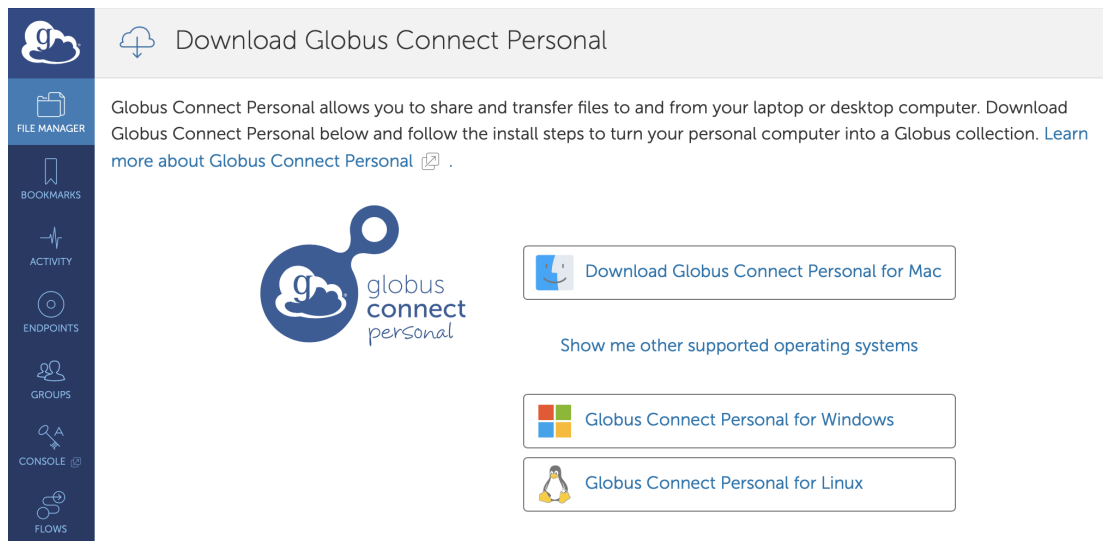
g

FILE MANAGER

BOOKMARKS

ACTIVITY

ENDPOINTS

GROUPS

CONSOLE

FLOWS

Download Globus Connect Personal

Globus Connect Personal allows you to share and transfer files to and from your laptop or desktop computer. Download Globus Connect Personal below and follow the install steps to turn your personal computer into a Globus collection. Learn more about Globus Connect Personal .

g globus connect personal

Download Globus Connect Personal for Mac

Show me other supported operating systems

Globus Connect Personal for Windows

Globus Connect Personal for Linux